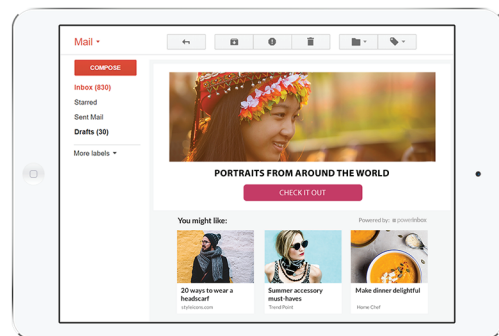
Mail ▾

COMPOSE

Inbox (830)

Starred

Sent Mail

Drafts (30)

More labels ▾

PORTRAITS FROM AROUND THE WORLD

CHECK IT OUT

You might like:

Powered by: powerinbox

20 ways to wear a headscarf

stylelovers.com

Summer accessory must-haves

Trend Point

Make dinner delightful

Home Chef